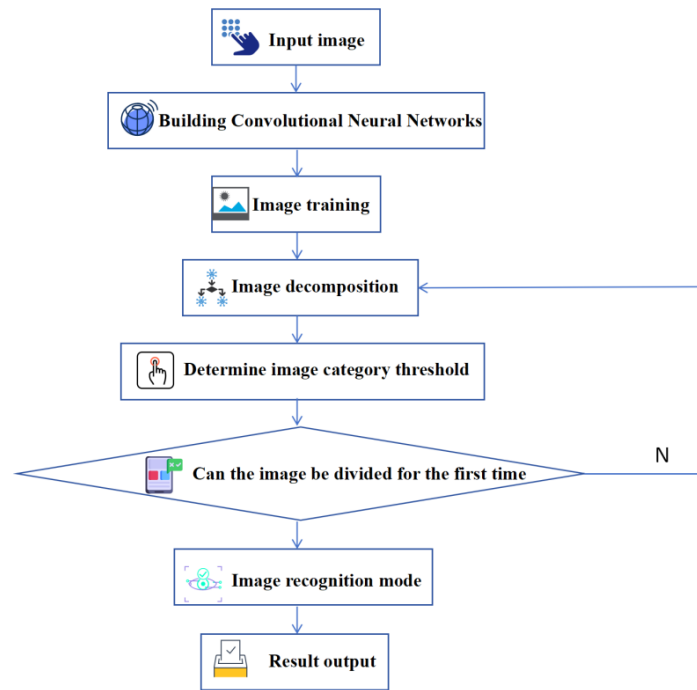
Input image

Building Convolutional Neural Networks

Image training

Image decomposition

Determine image category threshold

Can the image be divided for the first time

N

Image recognition mode

Result output